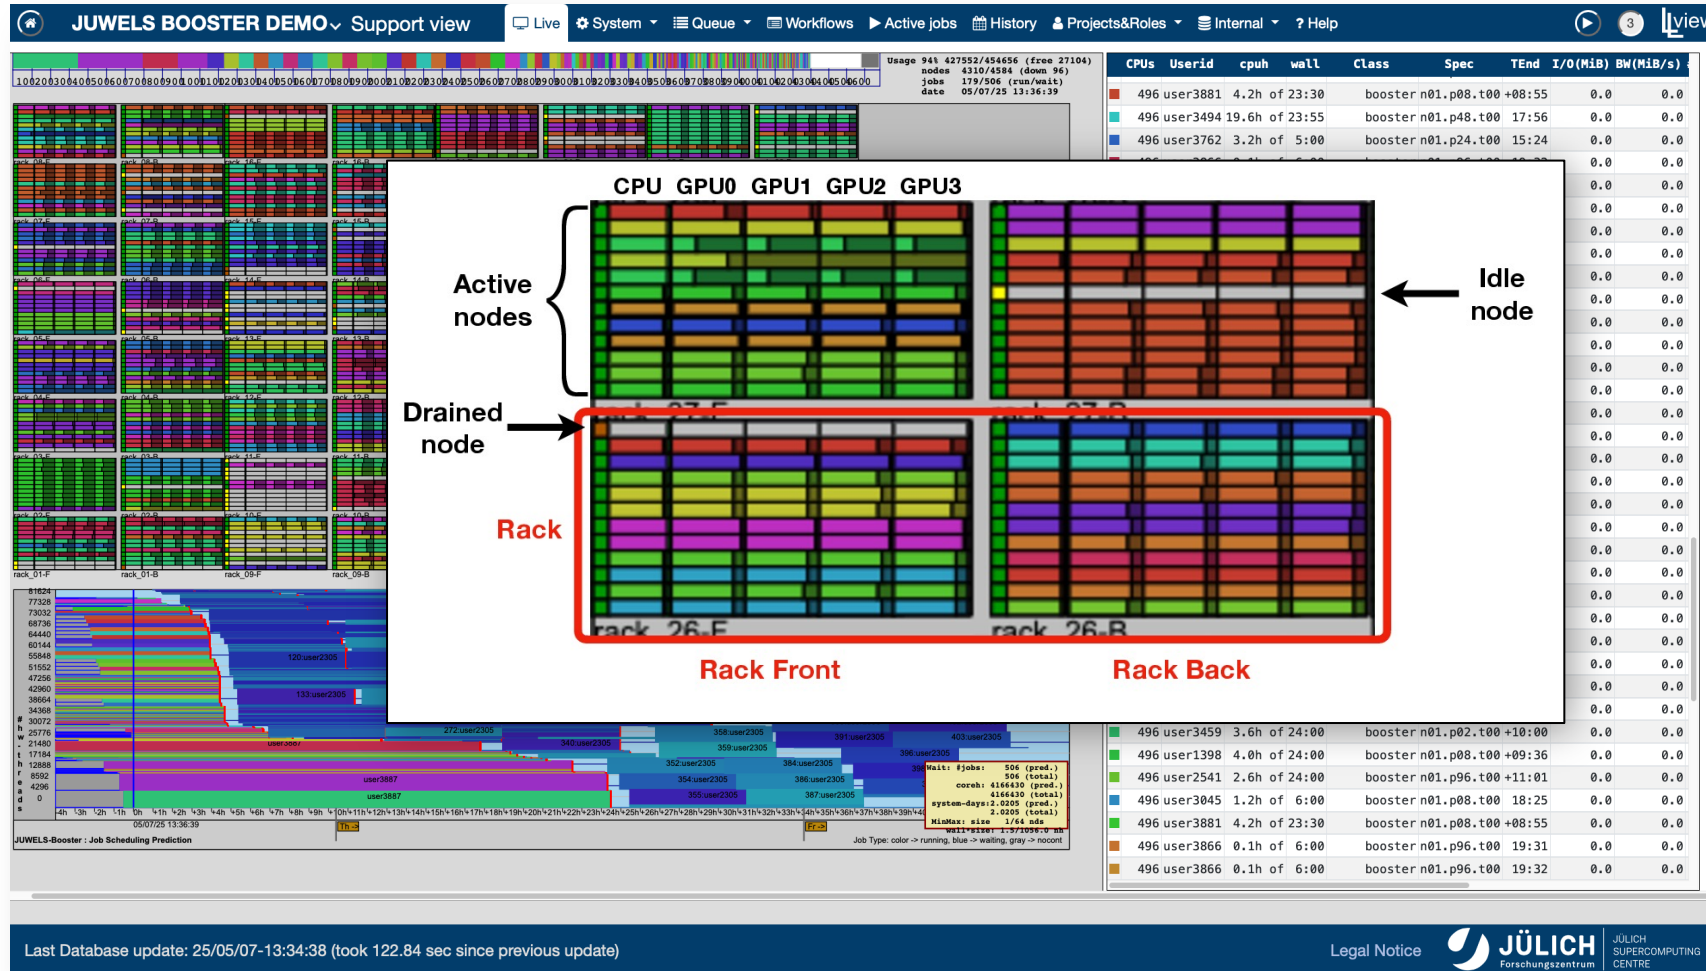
JUWELS BOOSTER DEMO Support view

Live System Queue Workflows Active jobs History Projects&Roles Internal ? Help

3 llview

Usage 94% 427552/454656 (free 27104)
nodes 4310/4584 (down 96)
jobs 179/506 (run/wait)
date 05/07/25 13:36:39

| CPUs | Userid | cpuh | wall | Class | Spec | TEnd | I/O(MiB) | BW(MiB/s) |
|---|---|---|---|---|---|---|---|---|
| 496 | user3881 | 4.2h | of 23:30 | booster | n01.p08.t00 | +08:55 | 0.0 | 0.0 |
| 496 | user3494 | 19.6h | of 23:56 | booster | n01.p48.t00 | 17:56 | 0.0 | 0.0 |
| 496 | user3762 | 3.2h | of 5:00 | booster | n01.p24.t00 | 15:24 | 0.0 | 0.0 |
| 496 | user3459 | 3.6h | of 24:00 | booster | n01.p02.t00 | +10:00 | 0.0 | 0.0 |
| 496 | user1398 | 4.0h | of 24:00 | booster | n01.p08.t00 | +09:36 | 0.0 | 0.0 |
| 496 | user2541 | 2.6h | of 24:00 | booster | n01.p96.t00 | +11:01 | 0.0 | 0.0 |
| 496 | user3045 | 1.2h | of 6:00 | booster | n01.p08.t00 | 18:25 | 0.0 | 0.0 |
| 496 | user3881 | 4.2h | of 23:30 | booster | n01.p08.t00 | +08:55 | 0.0 | 0.0 |
| 496 | user3866 | 0.1h | of 6:00 | booster | n01.p96.t00 | 19:31 | 0.0 | 0.0 |
| 496 | user3866 | 0.1h | of 6:00 | booster | n01.p96.t00 | 19:32 | 0.0 | 0.0 |

CPU GPU0 GPU1 GPU2 GPU3

Active nodes

Idle node

Drained node

Rack

rack 27-F rack 27-B

rack 26-F rack 26-B

Rack Front Rack Back

rack_01-F rack_01-B rack_09-F rack_09-B

120:user2305 133:user2305 272:user2305 340:user2305 358:user2305 359:user2305 391:user2305 403:user2305 396:user2305 352:user2305 384:user2305 354:user2305 386:user2305 355:user2305 387:user2305 user3887 user3887 user3887

Wait: #jobs: 506 (pred.) 506 (total)
coreh: 4166430 (pred.) 4166430 (total)
system-days: 2.0205 (pred.) 2.0205 (total)
MinMax: size 1/64 nds

05/07/25 13:36:39

JUWELS-Booster : Job Scheduling Prediction

Job Type: color -> running, blue -> waiting, gray -> nocont

Last Database update: 25/05/07-13:34:38 (took 122.84 sec since previous update)

Legal Notice

JÜLICH Forschungszentrum

JÜLICH SUPERCOMPUTING CENTRE